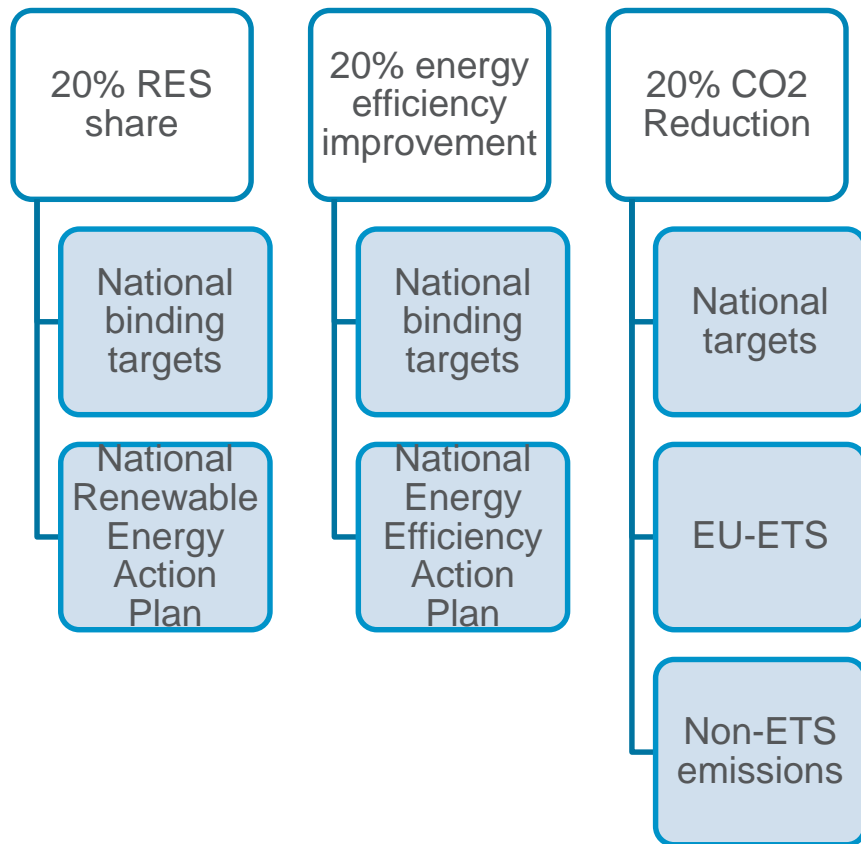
20% RES share

National binding targets

National Renewable Energy Action Plan

20% energy efficiency improvement

National binding targets

National Energy Efficiency Action Plan

20% CO2 Reduction

National targets

EU-ETS

Non-ETS emissions